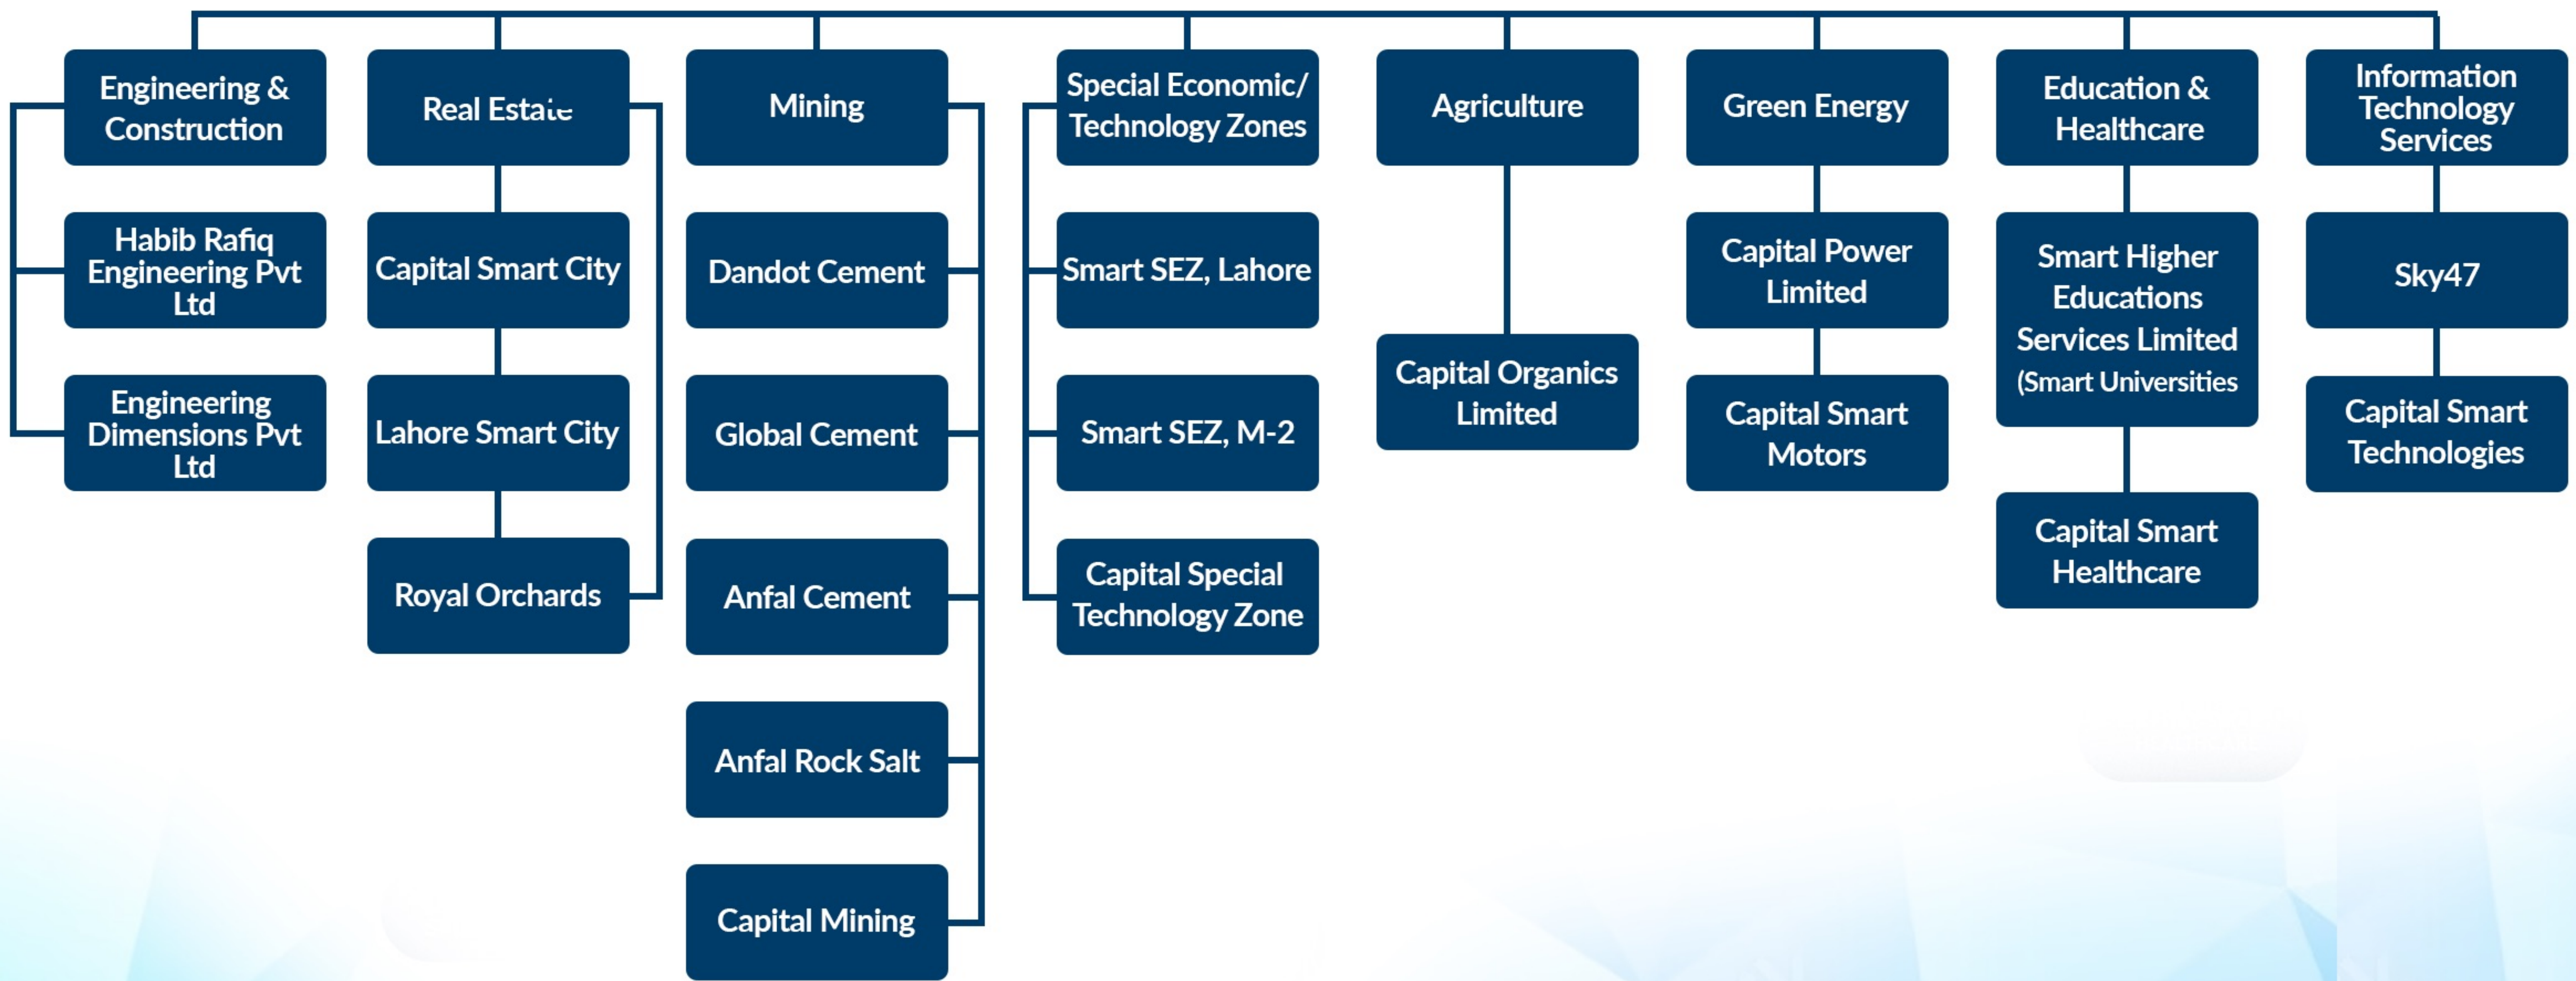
Engineering & Construction

Habib Rafiq Engineering Pvt Ltd

Engineering Dimensions Pvt Ltd

Real Estate

Capital Smart City

Lahore Smart City

Royal Orchards

Mining

Dandot Cement

Global Cement

Anfal Cement

Anfal Rock Salt

Capital Mining

Special Economic/ Technology Zones

Smart SEZ, Lahore

Smart SEZ, M-2

Capital Special Technology Zone

Agriculture

Capital Organics Limited

Green Energy

Capital Power Limited

Capital Smart Motors

Education & Healthcare

Smart Higher Educations Services Limited (Smart Universities

Capital Smart Healthcare

Information Technology Services

Sky47

Capital Smart Technologies